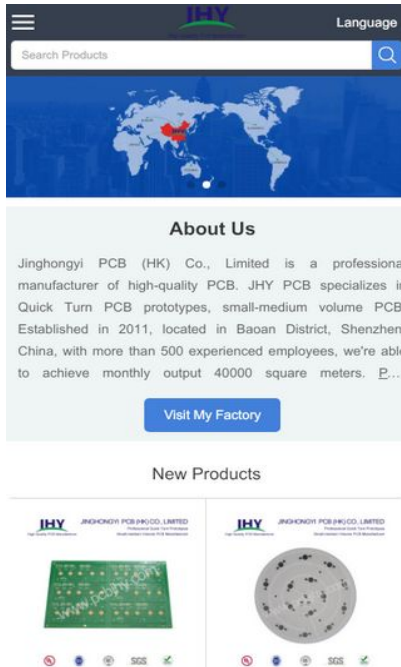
JHY

Language

Search Products

About Us

Jinghongyi PCB (HK) Co., Limited is a professiona manufacturer of high-quality PCB. JHY PCB specializes i Quick Turn PCB prototypes, small-medium volume PCB Established in 2011, located in Baoan District, Shenzhen China, with more than 500 experienced employees, we're abl to achieve monthly output 40000 square meters. P...

Visit My Factory

New Products

JHY JINGHONGYI PCB (HK) CO., LIMITED

JHY JINGHONGYI PCB (HK) CO., LIMITED

SGS

SGS